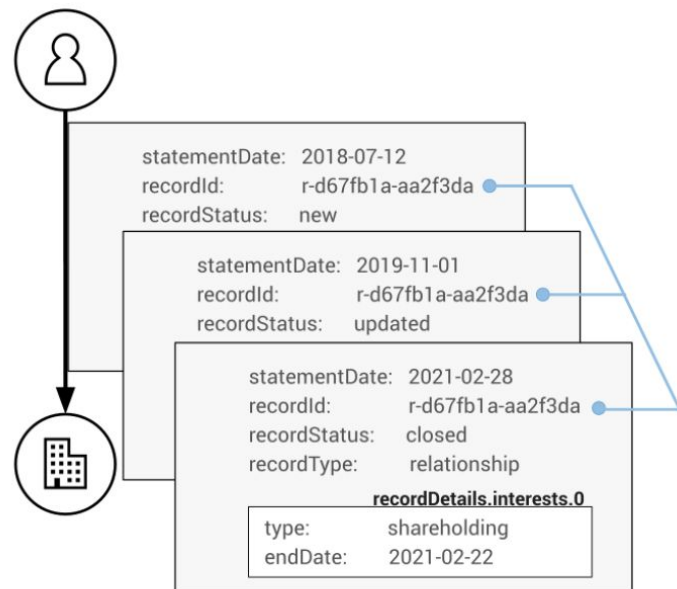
statementDate: 2018-07-12
recordId: r-d67fb1a-aa2f3da
recordStatus: new

statementDate: 2019-11-01
recordId: r-d67fb1a-aa2f3da
recordStatus: updated

statementDate: 2021-02-28
recordId: r-d67fb1a-aa2f3da
recordStatus: closed
recordType: relationship

recordDetails.interests.0
type: shareholding
endDate: 2021-02-22